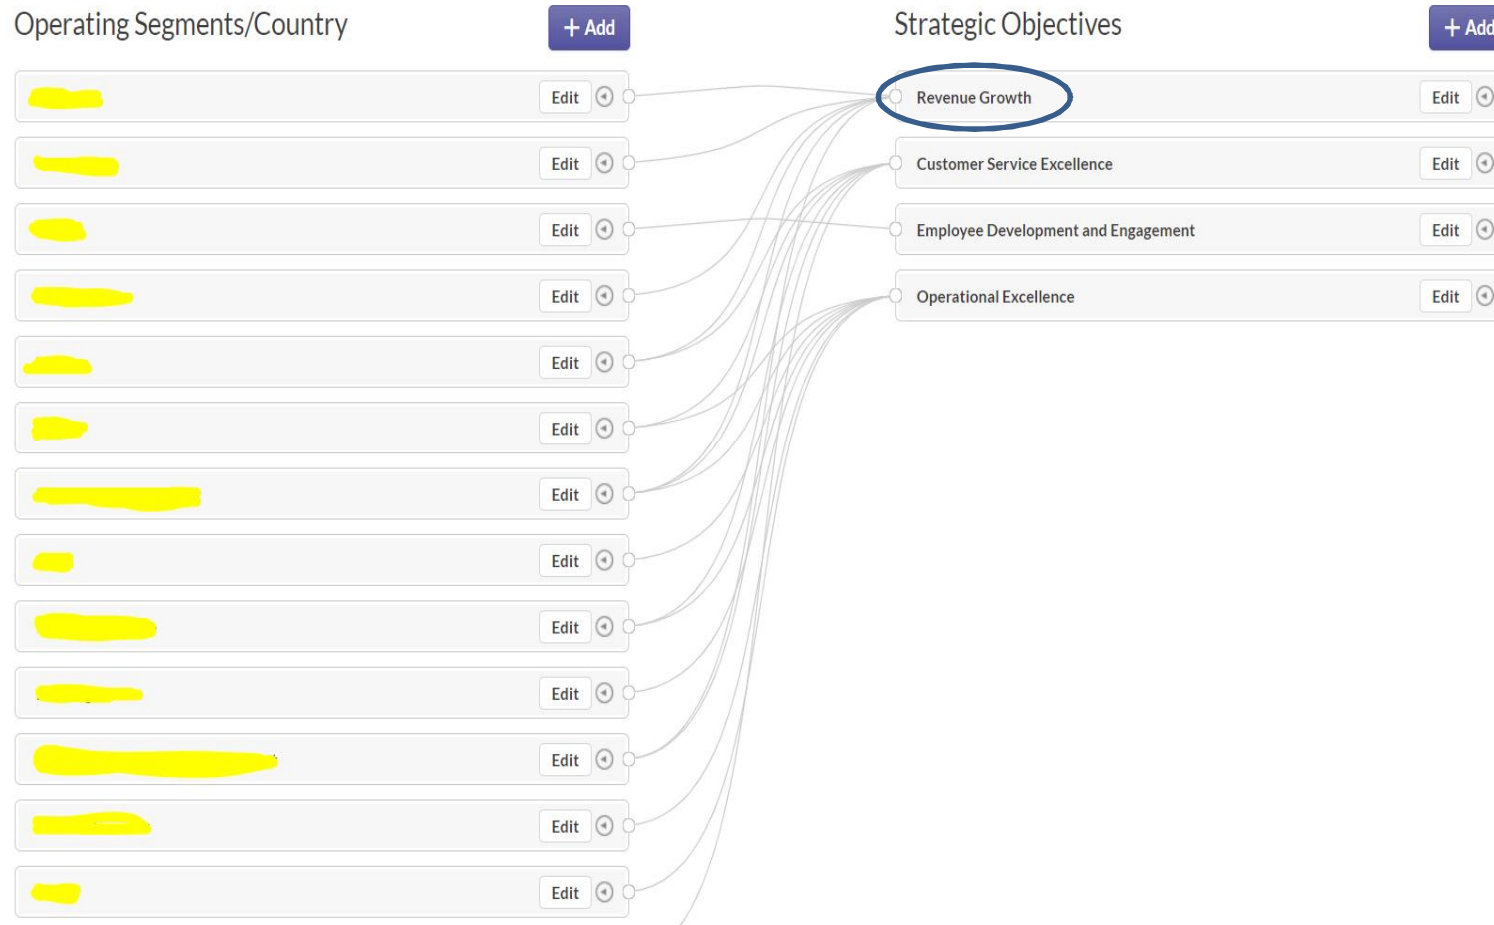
Operating Segments/Country

+ Add

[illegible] Edit
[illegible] Edit
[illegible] Edit
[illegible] Edit
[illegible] Edit
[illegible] Edit
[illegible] Edit
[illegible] Edit
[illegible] Edit
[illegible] Edit
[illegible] Edit
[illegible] Edit
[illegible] Edit

Strategic Objectives

+ Add

Revenue Growth Edit
Customer Service Excellence Edit
Employee Development and Engagement Edit
Operational Excellence Edit